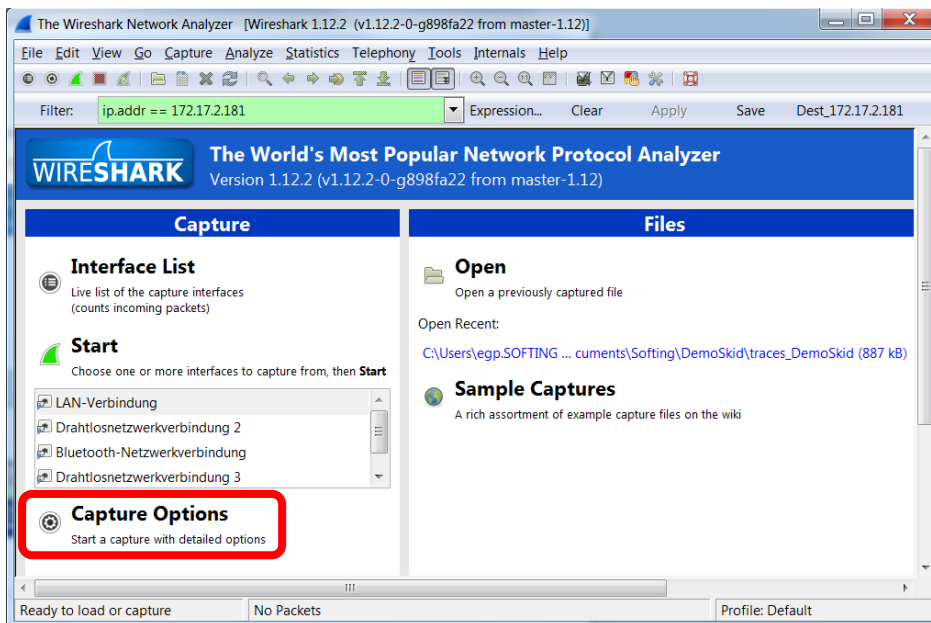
The Wireshark Network Analyzer [Wireshark 1.12.2 (v1.12.2-0-g898fa22 from master-1.12)]

File Edit View Go Capture Analyze Statistics Telephony Tools Internals Help

Filter: ip.addr == 172.17.2.181 Expression... Clear Apply Save Dest_172.17.2.181

WIRESHARK The World's Most Popular Network Protocol Analyzer
Version 1.12.2 (v1.12.2-0-g898fa22 from master-1.12)

Capture

Interface List
Live list of the capture interfaces (counts incoming packets)

Start
Choose one or more interfaces to capture from, then Start

LAN-Verbindung
Drahtlosnetzwerkverbindung 2
Bluetooth-Netzwerkverbindung
Drahtlosnetzwerkverbindung 3

Capture Options
Start a capture with detailed options

Files

Open
Open a previously captured file

Open Recent:

C:\Users\egp.SOFTING ... cuments\Softing\DemoSkid\traces_DemoSkid (887 kB)

Sample Captures
A rich assortment of example capture files on the wiki

Ready to load or capture | No Packets | Profile: Default